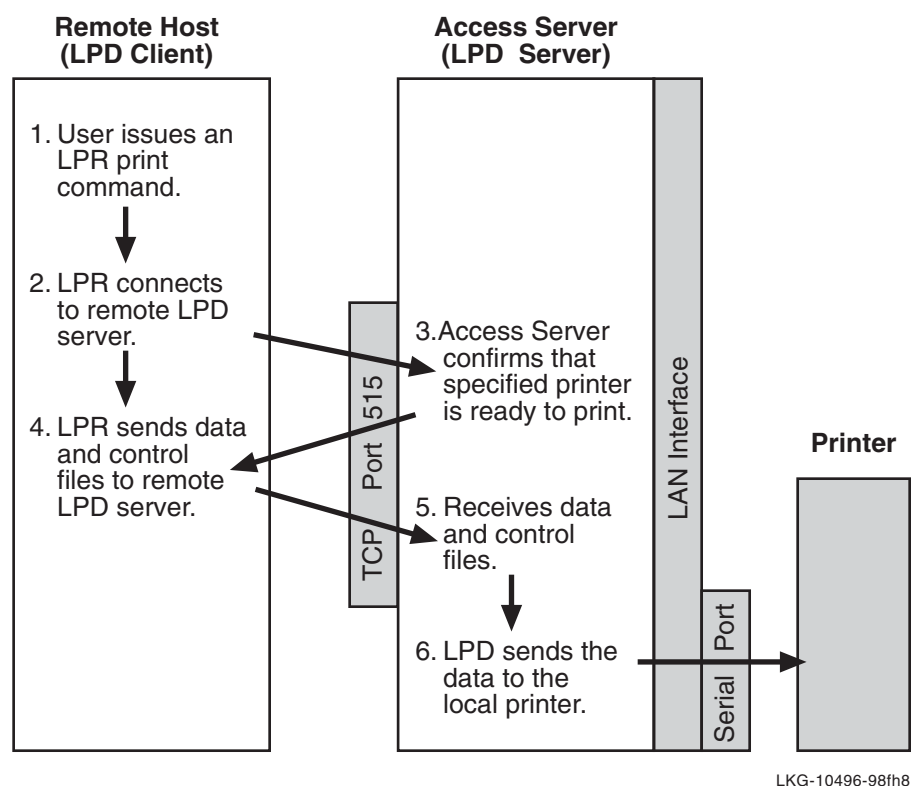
Remote Host
(LPD Client)

Access Server
(LPD Server)

1. User issues an LPR print command.

2. LPR connects to remote LPD server.

4. LPR sends data and control files to remote LPD server.

TCP Port 515

3. Access Server confirms that specified printer is ready to print.

5. Receives data and control files.

6. LPD sends the data to the local printer.

LAN Interface

Serial Port

Printer

LKG-10496-98fh8